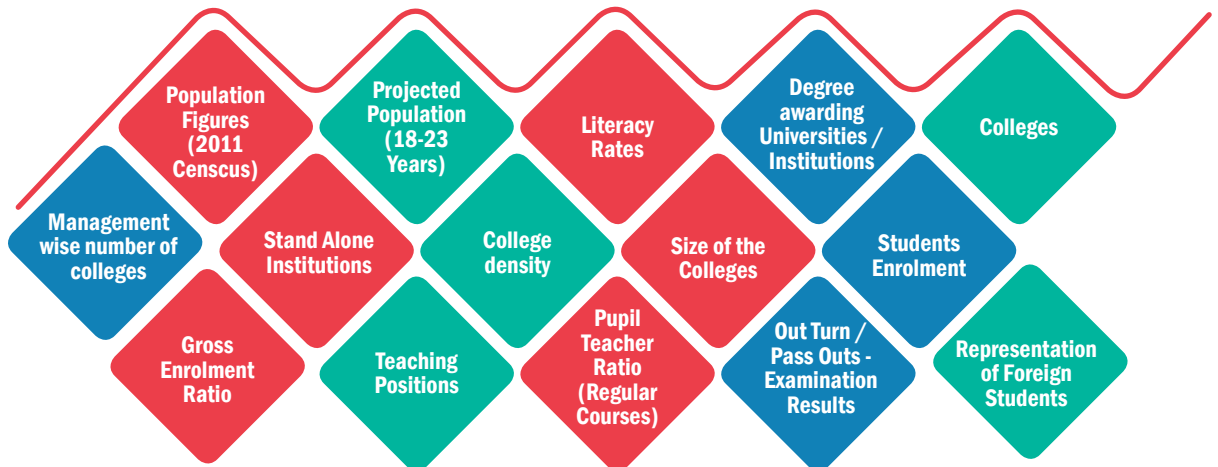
Population Figures (2011 Censcus)

Projected Population (18-23 Years)

Literacy Rates

Degree awarding Universities / Institutions

Colleges

Management wise number of colleges

Stand Alone Institutions

College density

Size of the Colleges

Students Enrolment

Gross Enrolment Ratio

Teaching Positions

Pupil Teacher Ratio (Regular Courses)

Out Turn / Pass Outs - Examination Results

Representation of Foreign Students